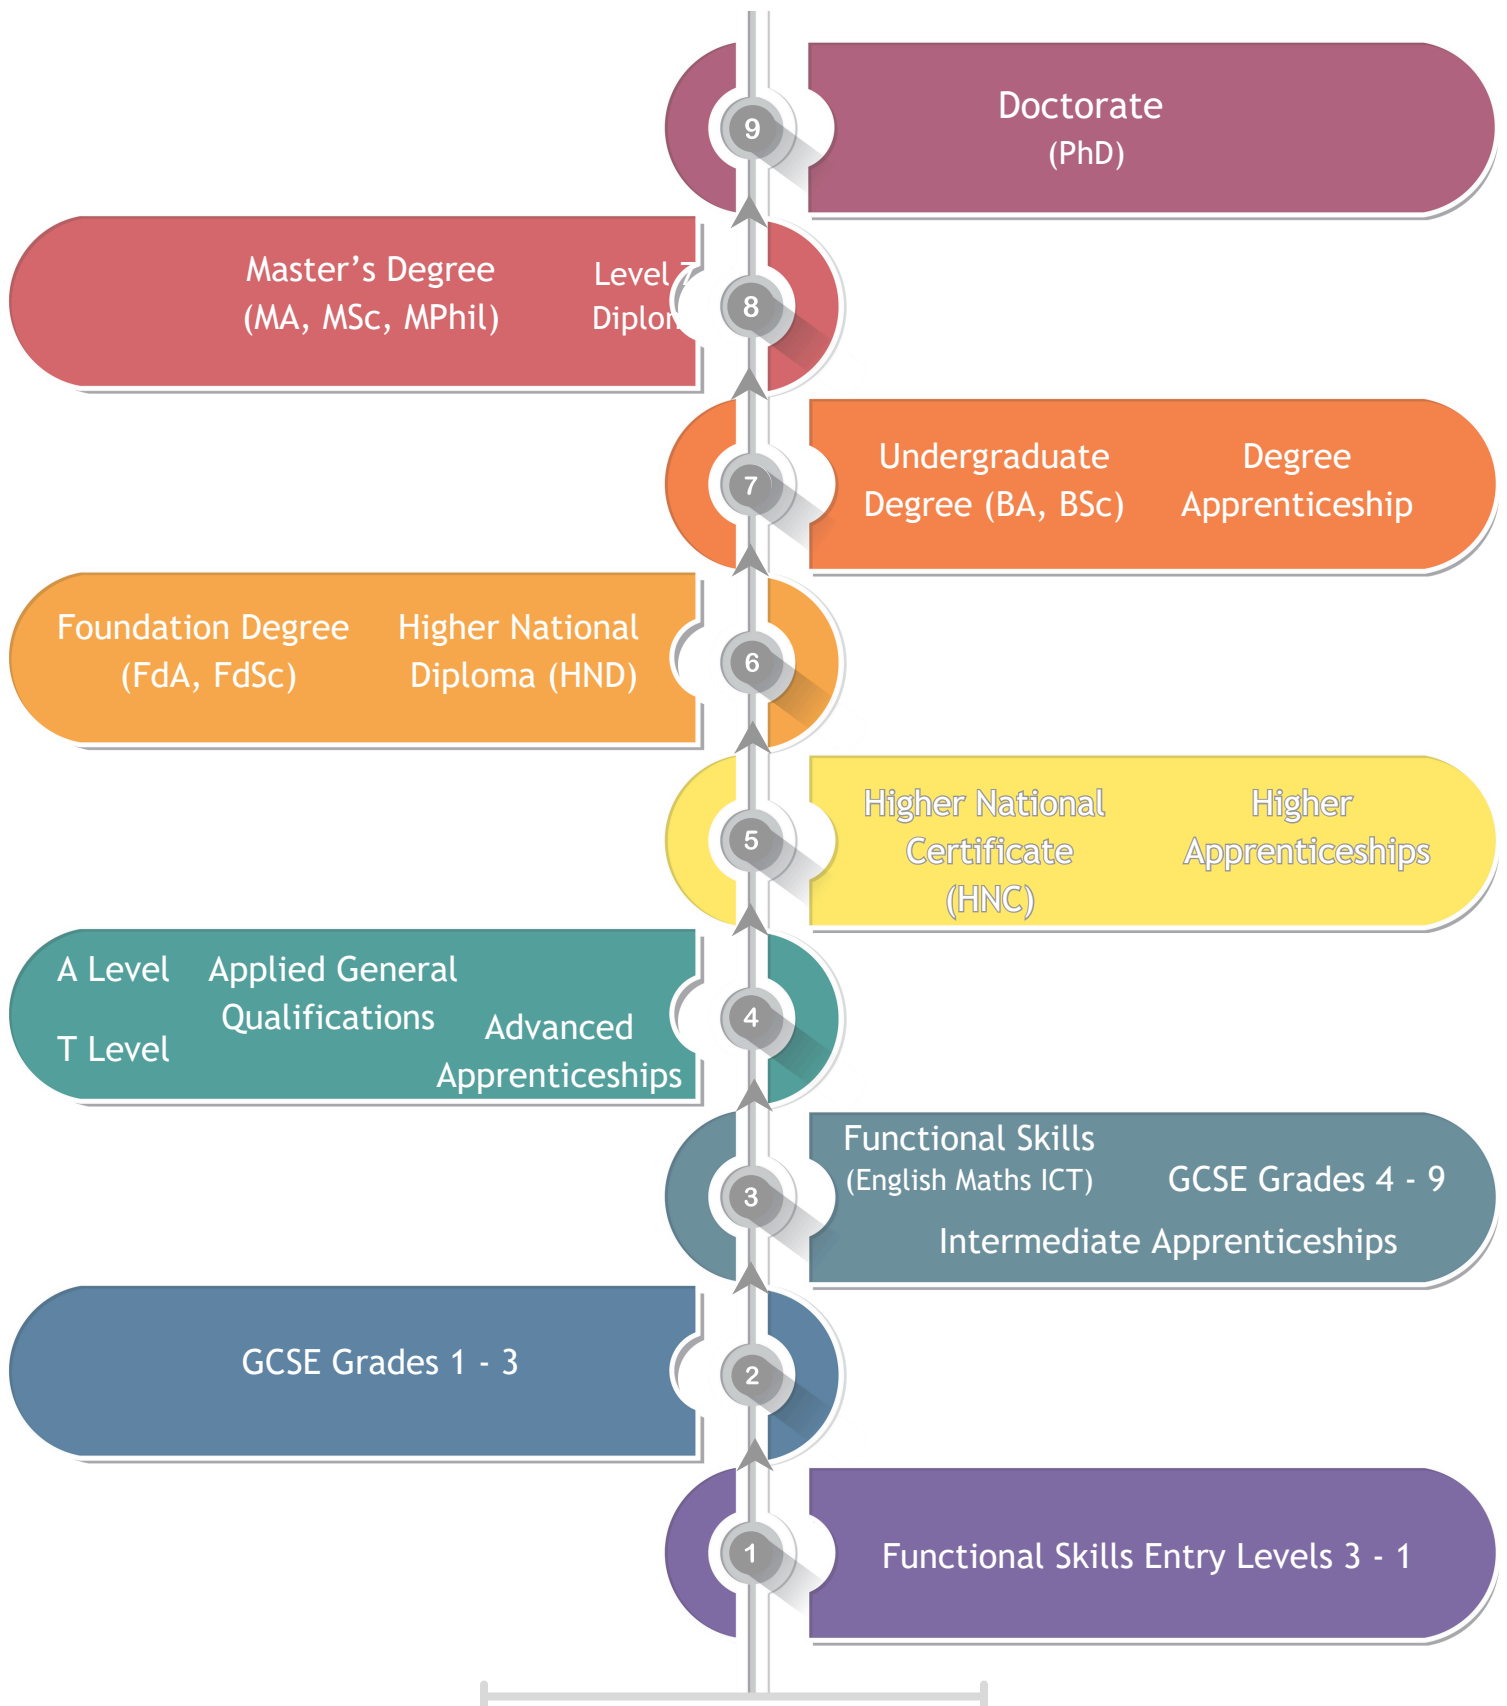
9

Doctorate
(PhD)

8

Master’s Degree
(MA, MSc, MPhil)

Level 7
Diplo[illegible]

7

Undergraduate
Degree (BA, BSc)

Degree
Apprenticeship

6

Foundation Degree
(FdA, FdSc)

Higher National
Diploma (HND)

5

Higher National
Certificate
(HNC)

Higher
Apprenticeships

4

A Level

T Level

Applied General
Qualifications

Advanced
Apprenticeships

3

Functional Skills
(English Maths ICT)

GCSE Grades 4 - 9

Intermediate Apprenticeships

2

GCSE Grades 1 - 3

1

Functional Skills Entry Levels 3 - 1